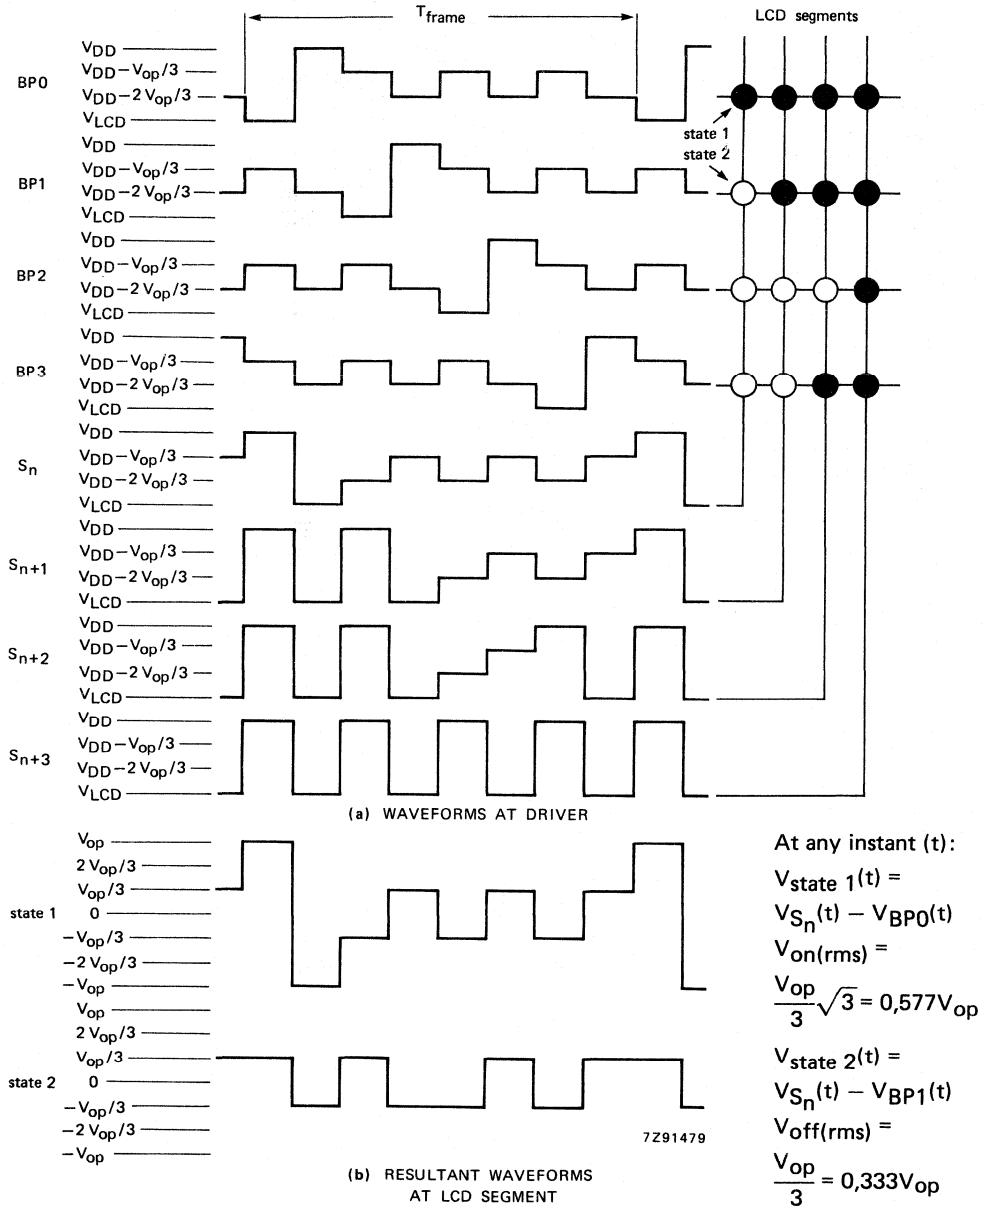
$T_{frame}$

LCD segments

BP0
$V_{DD}$
$V_{DD}-V_{op}/3$
$V_{DD}-2V_{op}/3$
$V_{LCD}$

state 1
state 2

BP1
$V_{DD}$
$V_{DD}-V_{op}/3$
$V_{DD}-2V_{op}/3$
$V_{LCD}$

BP2
$V_{DD}$
$V_{DD}-V_{op}/3$
$V_{DD}-2V_{op}/3$
$V_{LCD}$

BP3
$V_{DD}$
$V_{DD}-V_{op}/3$
$V_{DD}-2V_{op}/3$
$V_{LCD}$

$S_n$
$V_{DD}$
$V_{DD}-V_{op}/3$
$V_{DD}-2V_{op}/3$
$V_{LCD}$

$S_{n+1}$
$V_{DD}$
$V_{DD}-V_{op}/3$
$V_{DD}-2V_{op}/3$
$V_{LCD}$

$S_{n+2}$
$V_{DD}$
$V_{DD}-V_{op}/3$
$V_{DD}-2V_{op}/3$
$V_{LCD}$

$S_{n+3}$
$V_{DD}$
$V_{DD}-V_{op}/3$
$V_{DD}-2V_{op}/3$
$V_{LCD}$

(a) WAVEFORMS AT DRIVER

state 1
$V_{op}$
$2V_{op}/3$
$V_{op}/3$
0
$-V_{op}/3$
$-2V_{op}/3$
$-V_{op}$

state 2
$V_{op}$
$2V_{op}/3$
$V_{op}/3$
0
$-V_{op}/3$
$-2V_{op}/3$
$-V_{op}$

7Z91479

(b) RESULTANT WAVEFORMS AT LCD SEGMENT

At any instant (t):
$V_{state\ 1}(t) = V_{S_n}(t) - V_{BP0}(t)$
$V_{on(rms)} = \frac{V_{op}}{3}\sqrt{3} = 0,577V_{op}$
$V_{state\ 2}(t) = V_{S_n}(t) - V_{BP1}(t)$
$V_{off(rms)} = \frac{V_{op}}{3} = 0,333V_{op}$